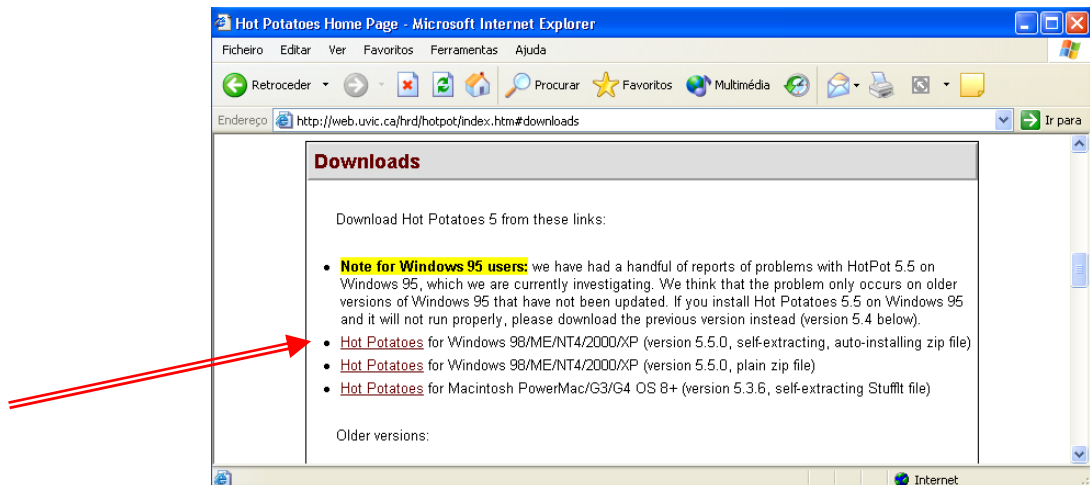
Hot Potatoes Home Page - Microsoft Internet Explorer

Ficheiro Editar Ver Favoritos Ferramentas Ajuda

Retroceder Procurar Favoritos Multimédia

Endereço http://web.uvic.ca/hrd/hotpot/index.htm#downloads Ir para

Downloads

Download Hot Potatoes 5 from these links:

- Note for Windows 95 users: we have had a handful of reports of problems with HotPot 5.5 on Windows 95, which we are currently investigating. We think that the problem only occurs on older versions of Windows 95 that have not been updated. If you install Hot Potatoes 5.5 on Windows 95 and it will not run properly, please download the previous version instead (version 5.4 below).
- Hot Potatoes for Windows 98/ME/NT4/2000/XP (version 5.5.0, self-extracting, auto-installing zip file)
- Hot Potatoes for Windows 98/ME/NT4/2000/XP (version 5.5.0, plain zip file)
- Hot Potatoes for Macintosh PowerMac/G3/G4 OS 8+ (version 5.3.6, self-extracting StuffIt file)

Older versions:

Internet